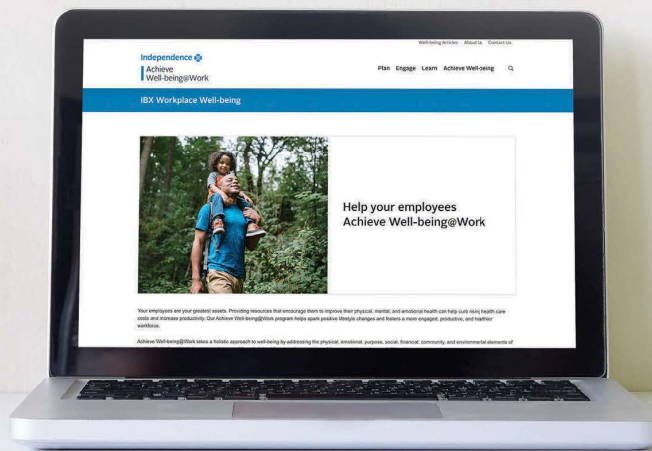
Well-being Articles About Us Contact Us

Independence

Achieve Well-being@Work

Plan Engage Learn Achieve Well-being

IBX Workplace Well-being

Help your employees Achieve Well-being@Work

Your employees are your greatest assets. Providing resources that encourage them to improve their physical, mental, and emotional health can help curb rising health care costs and increase productivity. Our Achieve Well-being@Work program helps spark positive lifestyle changes and fosters a more engaged, productive, and healthier workforce.

Achieve Well-being@Work takes a holistic approach to well-being by addressing the physical, emotional, purpose, social, financial, community, and environmental elements of